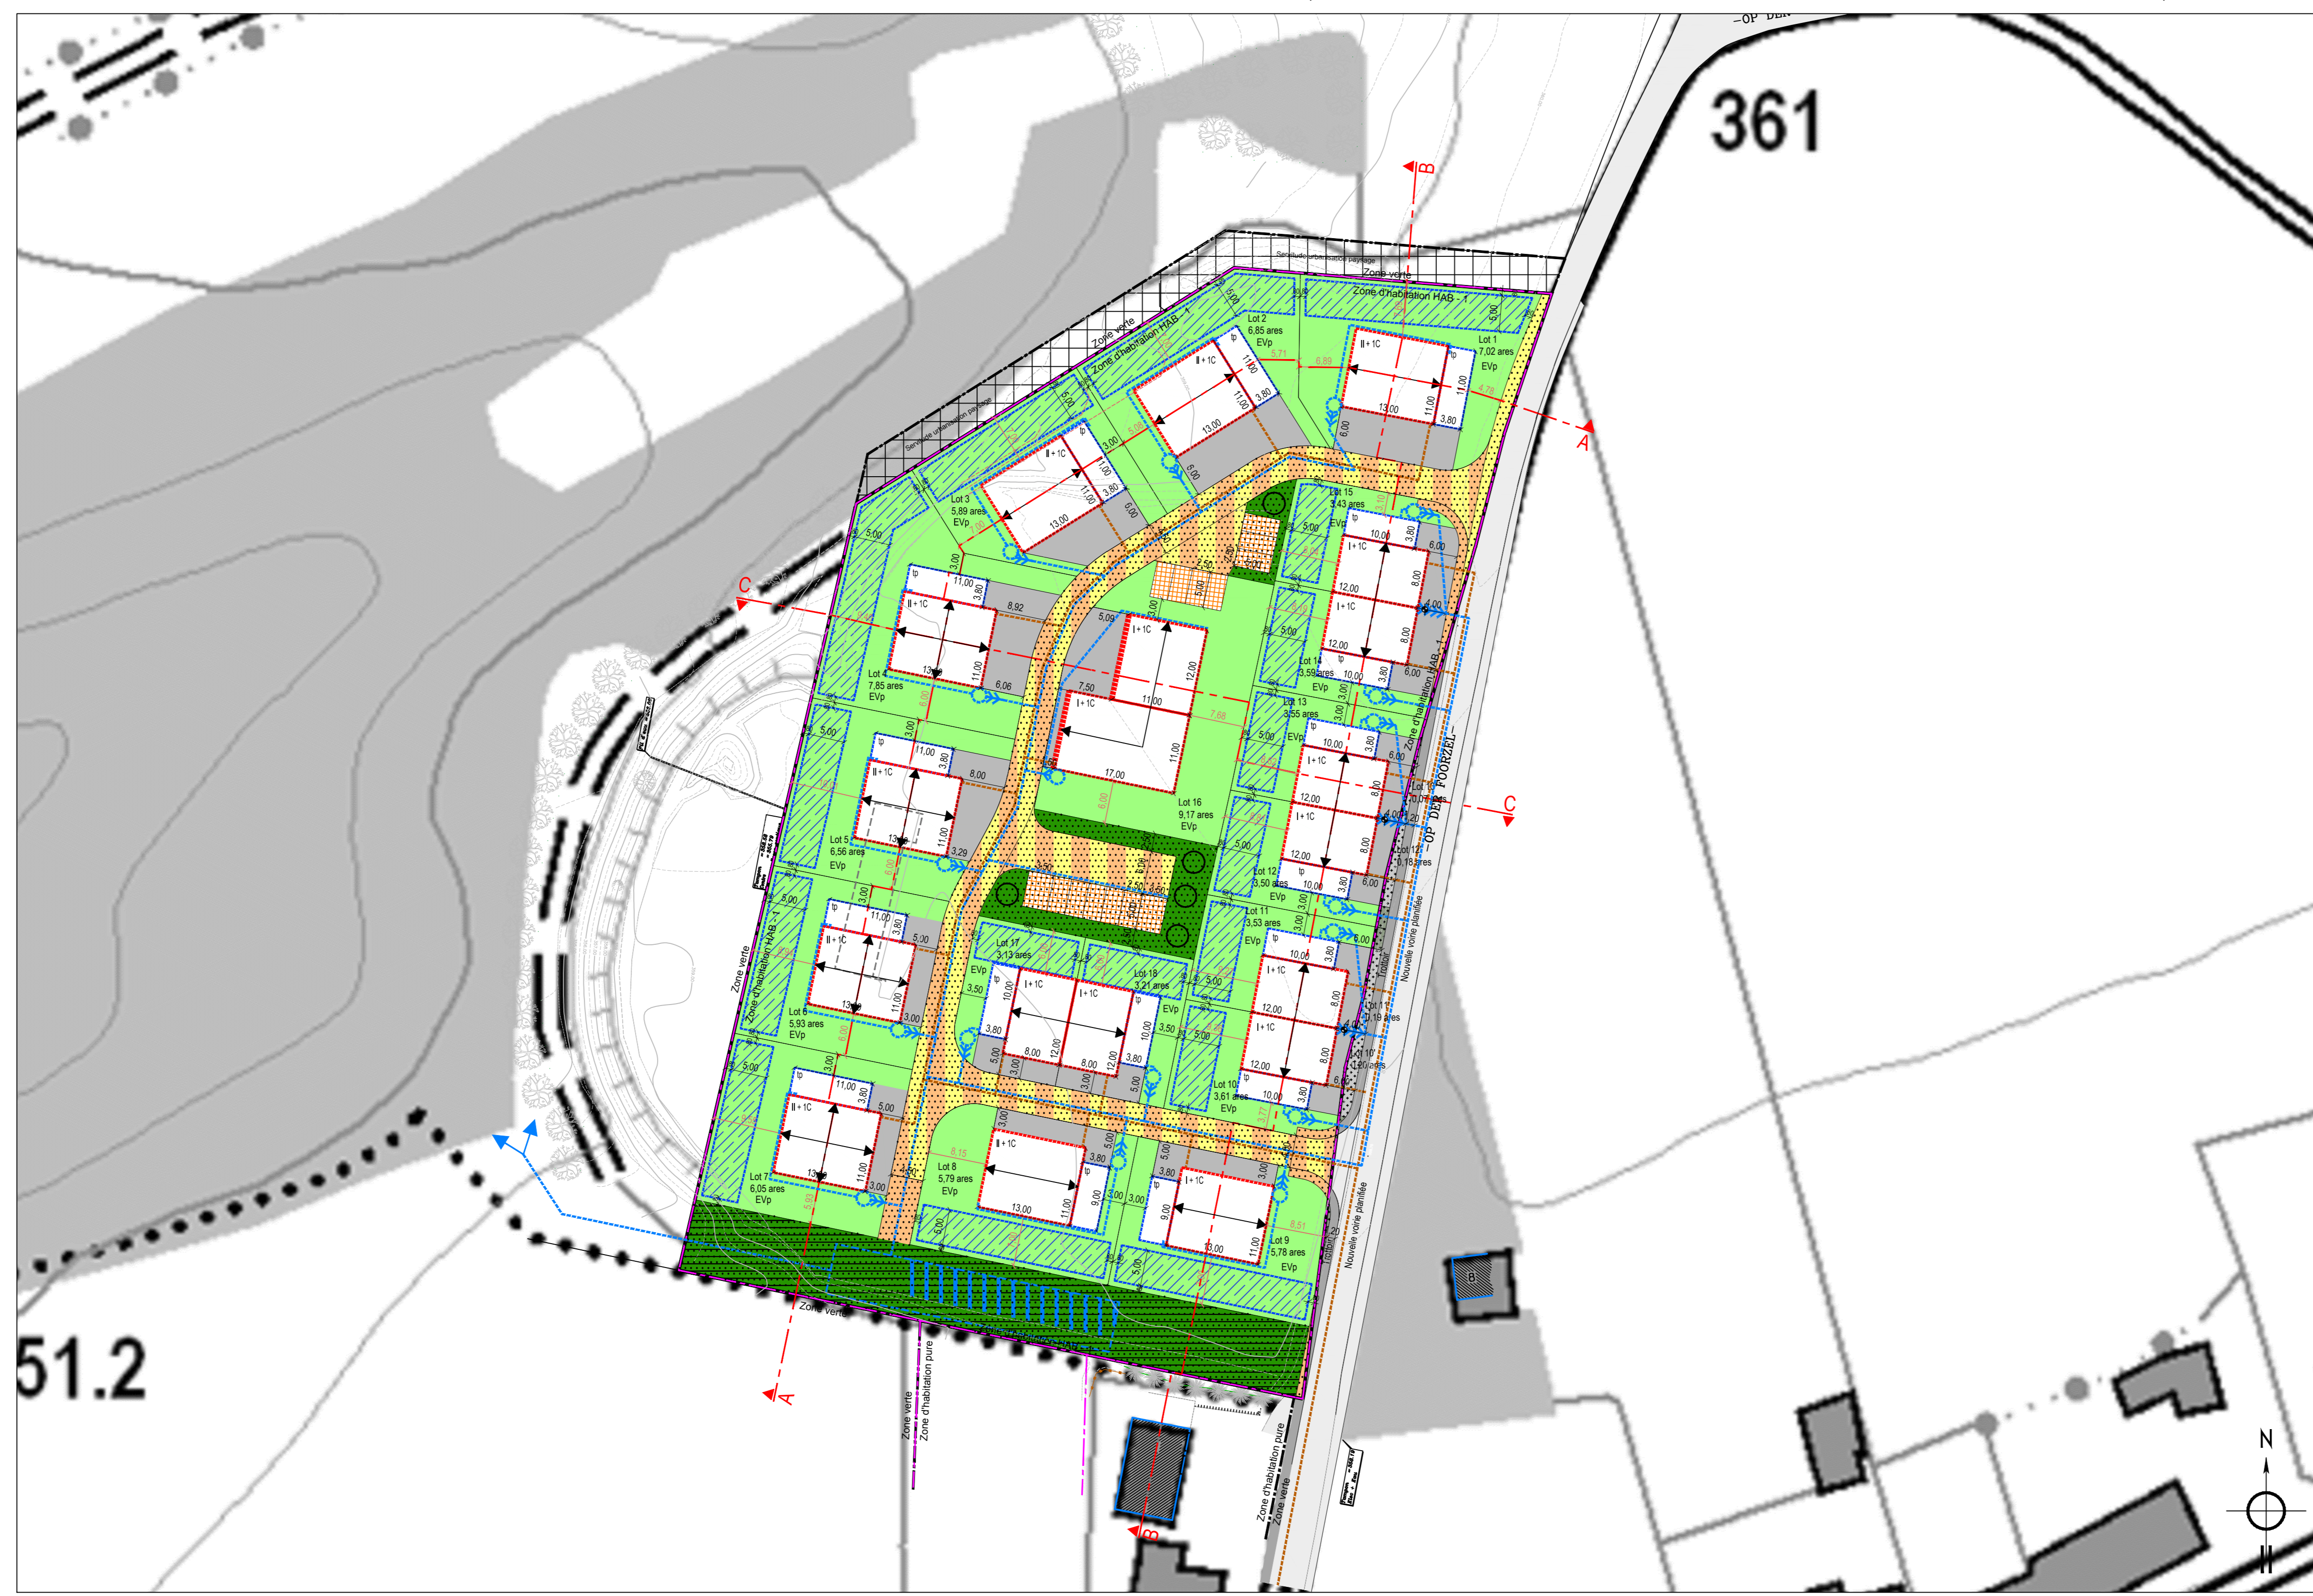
361

51.2

OP DEN POORZEL

Zone verte
Zone d'habitation HAB - 1
Servitude urbanisation paysage

Lot 1
7,02 ares
EVp

Lot 2
6,85 ares
EVp

Lot 3
5,89 ares
EVp

Lot 4
7,85 ares
EVp

Lot 5
6,56 ares
EVp

Lot 6
5,93 ares
EVp

Lot 7
6,05 ares
EVp

Lot 8
5,79 ares
EVp

Lot 9
5,78 ares
EVp

Lot 10
3,61 ares
EVp

Lot 11
3,53 ares
EVp

Lot 12
3,50 ares
EVp

Lot 13
3,55 ares
EVp

Lot 14
3,59 ares
EVp

Lot 15
3,43 ares
EVp

Lot 16
9,17 ares
EVp

Lot 17
3,13 ares
EVp

Lot 18
3,21 ares
EVp

II + 1C
I + 1C

13,00
11,00
3,80
10,00
12,00
8,00
6,00
5,00
3,00
17,00
7,50
5,09
8,92
6,06
3,50
3,29
4,00

Nouvelle voirie planifiée
Trottoir
Zone d'habitation pure
Zone verte

A
B
C
N